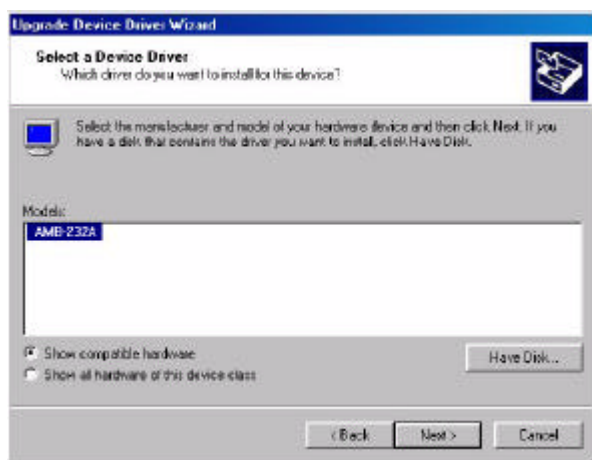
Upgrade Device Driver Wizard

Select a Device Driver
Which driver do you want to install for this device?

Select the manufacturer and model of your hardware device and then click Next. If you have a disk that contains the driver you want to install, click Have Disk.

Models:
AMB-232A

Show compatible hardware
Show all hardware of this device class

Have Disk...

< Back
Next >
Cancel